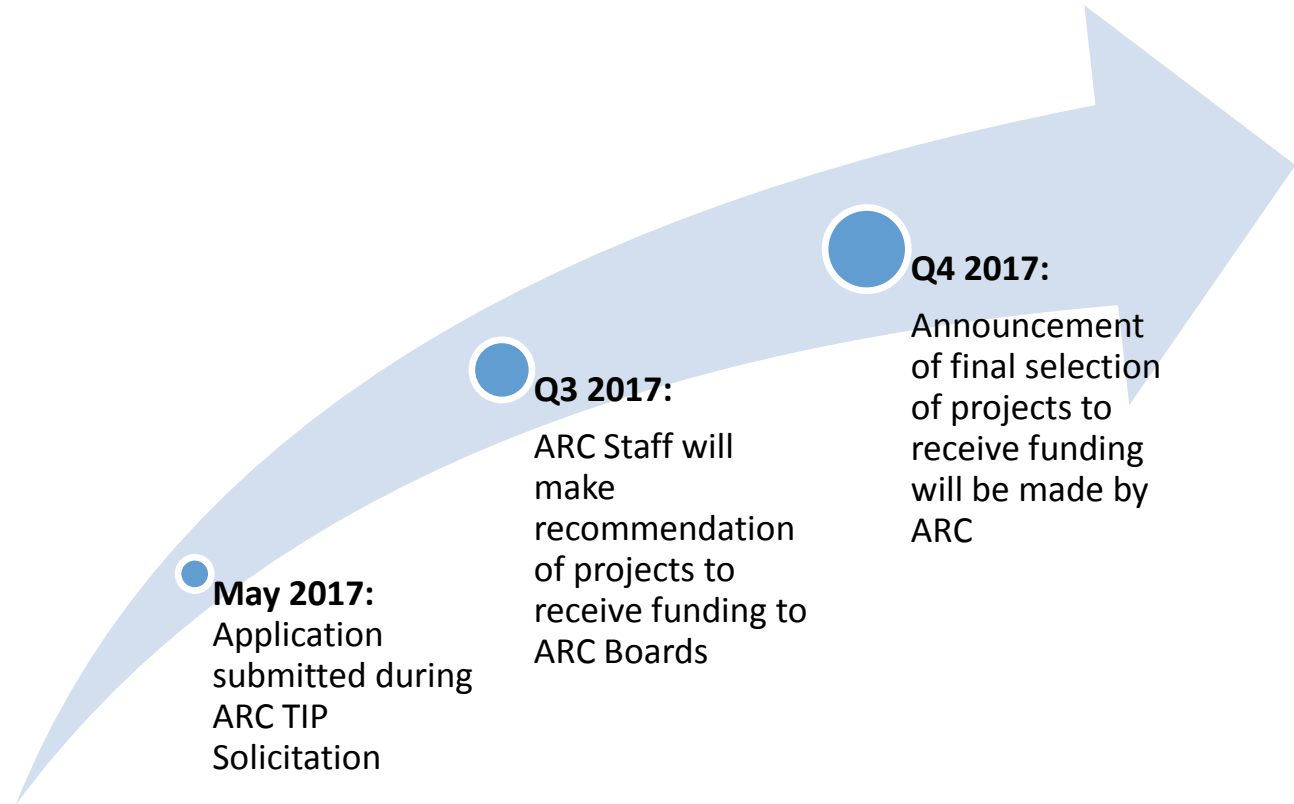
**May 2017:**
Application submitted during ARC TIP Solicitation

**Q3 2017:**
ARC Staff will make recommendation of projects to receive funding to ARC Boards

**Q4 2017:**
Announcement of final selection of projects to receive funding will be made by ARC